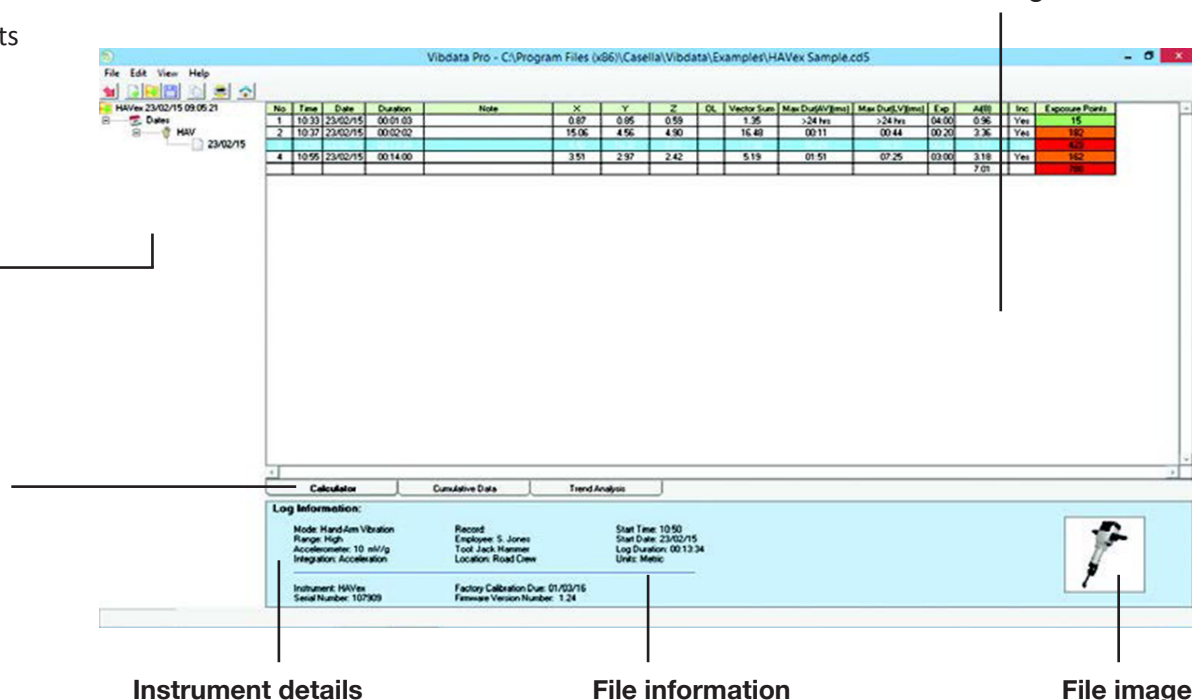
ts

Vibdata Pro - C:\Program Files (x86)\Casella\Vibdata\Examples\HAVex Sample.cd5

File Edit View Help

HAVex 23/02/15 09:05:21
Dates
HAV
23/02/15

| No | Time | Date | Duration | Note | X | Y | Z | OL | Vector Sum | Max Dur(AV)[ms] | Max Dur(LV)[ms] | Exp | A(8) | Inc | Exposure Points |
|---|---|---|---|---|---|---|---|---|---|---|---|---|---|---|---|
| 1 | 10:33 | 23/02/15 | 00:01:03 | | 0.87 | 0.85 | 0.59 | | 1.35 | >24 hrs | >24 hrs | 04:00 | 0.96 | Yes | 15 |
| 2 | 10:37 | 23/02/15 | 00:02:02 | | 15.06 | 4.56 | 4.90 | | 16.48 | 00:11 | 00:44 | 00:20 | 3.36 | Yes | 182 |
| | | | | | | | | | | | | | | | 423 |
| 4 | 10:55 | 23/02/15 | 00:14:00 | | 3.51 | 2.97 | 2.42 | | 5.19 | 01:51 | 07:25 | 03:00 | 3.18 | Yes | 162 |
| | | | | | | | | | | | | | 7.01 | | 780 |

Calculator | Cumulative Data | Trend Analysis

Log Information:

Mode: Hand Arm Vibration
Range: High
Accelerometer: 10 mV/g
Integration: Acceleration

Record:
Employee: S. Jones
Tool: Jack Hammer
Location: Road Crew

Start Time: 10:50
Start Date: 23/02/15
Log Duration: 00:13:34
Units: Metric

Instrument: HAVex
Serial Number: 107909

Factory Calibration Due: 01/03/16
Firmware Version Number: 1.24

Instrument details

File information

File image